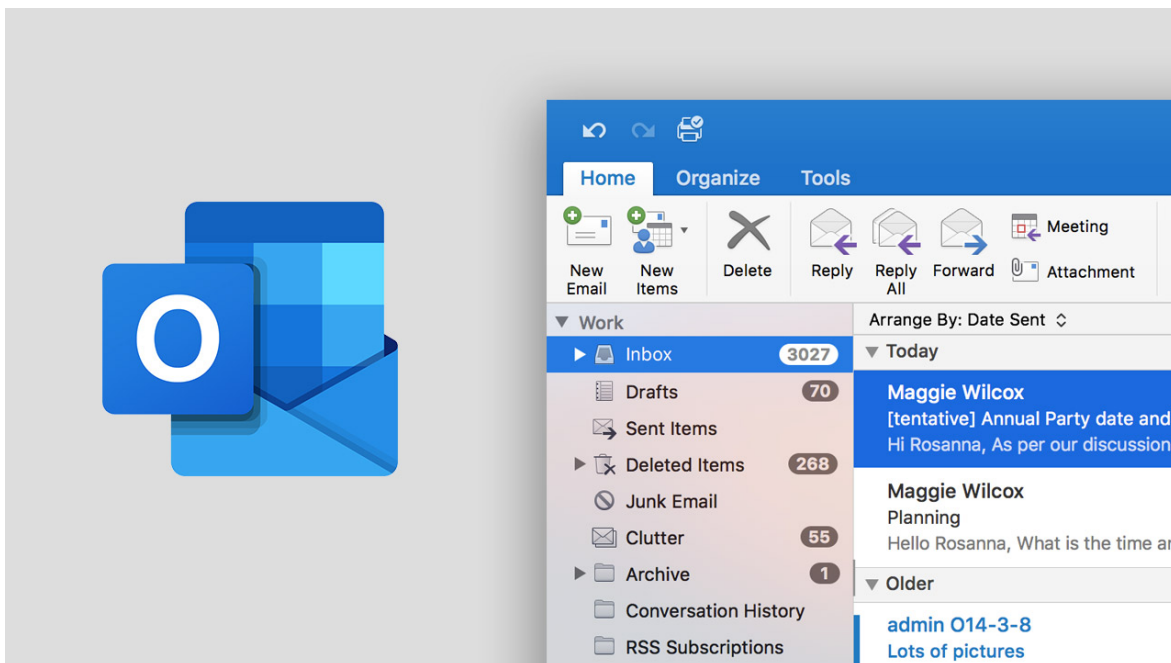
O

Home Organize Tools

New Email
New Items
Delete
Reply
Reply All
Forward
Meeting
Attachment

Work
Inbox 3027
Drafts 70
Sent Items
Deleted Items 268
Junk Email
Clutter 55
Archive 1
Conversation History
RSS Subscriptions

Arrange By: Date Sent
Today
Maggie Wilcox
[tentative] Annual Party date and
Hi Rosanna, As per our discussion
Maggie Wilcox
Planning
Hello Rosanna, What is the time ar
Older
admin O14-3-8
Lots of pictures